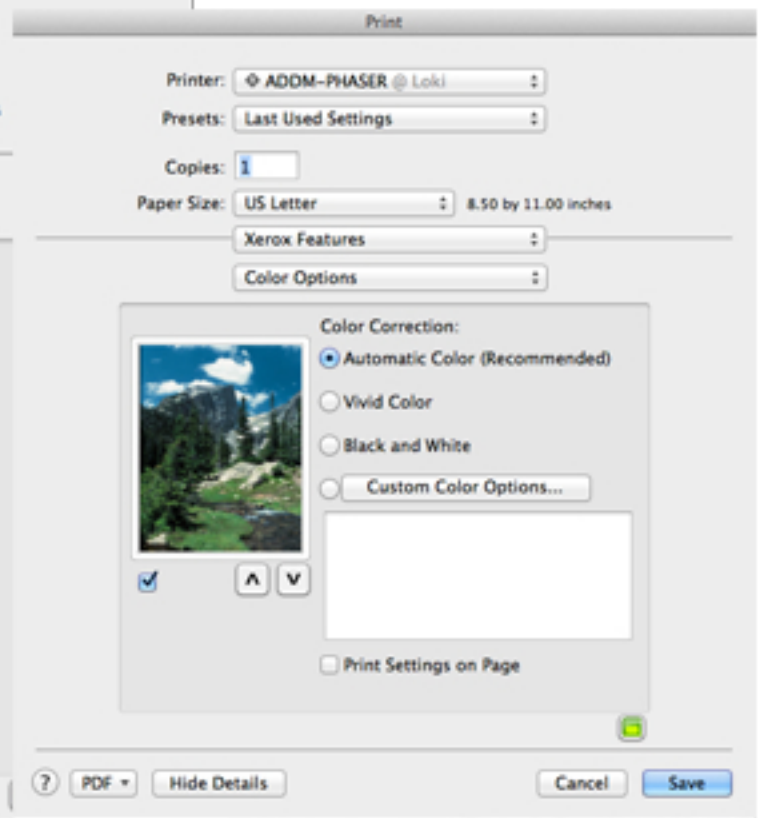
Print

Printer: ADDM-PHASER @ Loki

Presets: Last Used Settings

Copies: 1

Paper Size: US Letter 8.50 by 11.00 inches

Xerox Features

Color Options

Color Correction:

Automatic Color (Recommended)

Vivid Color

Black and White

Custom Color Options...

Print Settings on Page

?

PDF

Hide Details

Cancel

Save